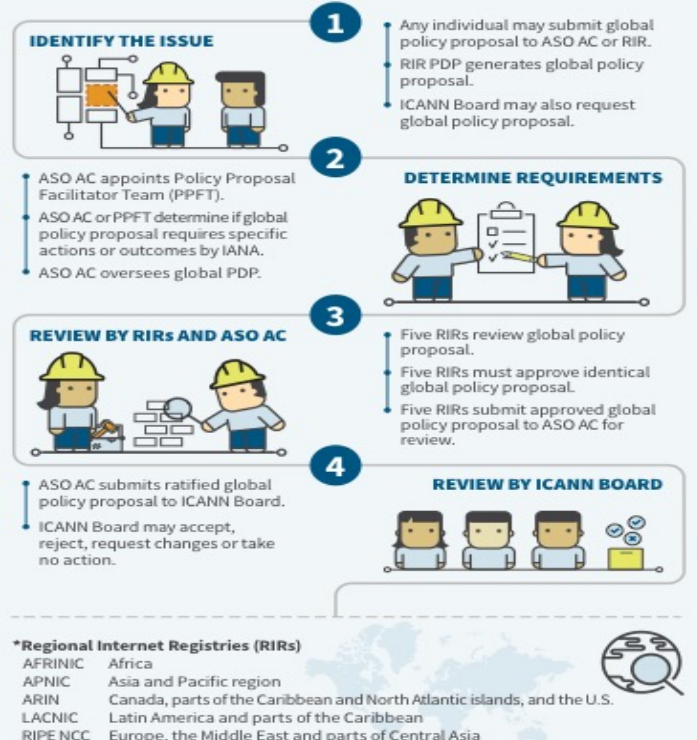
1

IDENTIFY THE ISSUE

Any individual may submit global policy proposal to ASO AC or RIR.

RIR PDP generates global policy proposal.

ICANN Board may also request global policy proposal.

2

ASO AC appoints Policy Proposal Facilitator Team (PPFT).

ASO AC or PPFT determine if global policy proposal requires specific actions or outcomes by IANA.

ASO AC oversees global PDP.

DETERMINE REQUIREMENTS

3

REVIEW BY RIRs AND ASO AC

Five RIRs review global policy proposal.

Five RIRs must approve identical global policy proposal.

Five RIRs submit approved global policy proposal to ASO AC for review.

4

ASO AC submits ratified global policy proposal to ICANN Board.

ICANN Board may accept, reject, request changes or take no action.

REVIEW BY ICANN BOARD

*Regional Internet Registries (RIRs)

| | |
|---|---|
| AFRINIC | Africa |
| APNIC | Asia and Pacific region |
| ARIN | Canada, parts of the Caribbean and North Atlantic islands, and the U.S. |
| LACNIC | Latin America and parts of the Caribbean |
| RIPE NCC | Europe, the Middle East and parts of Central Asia |